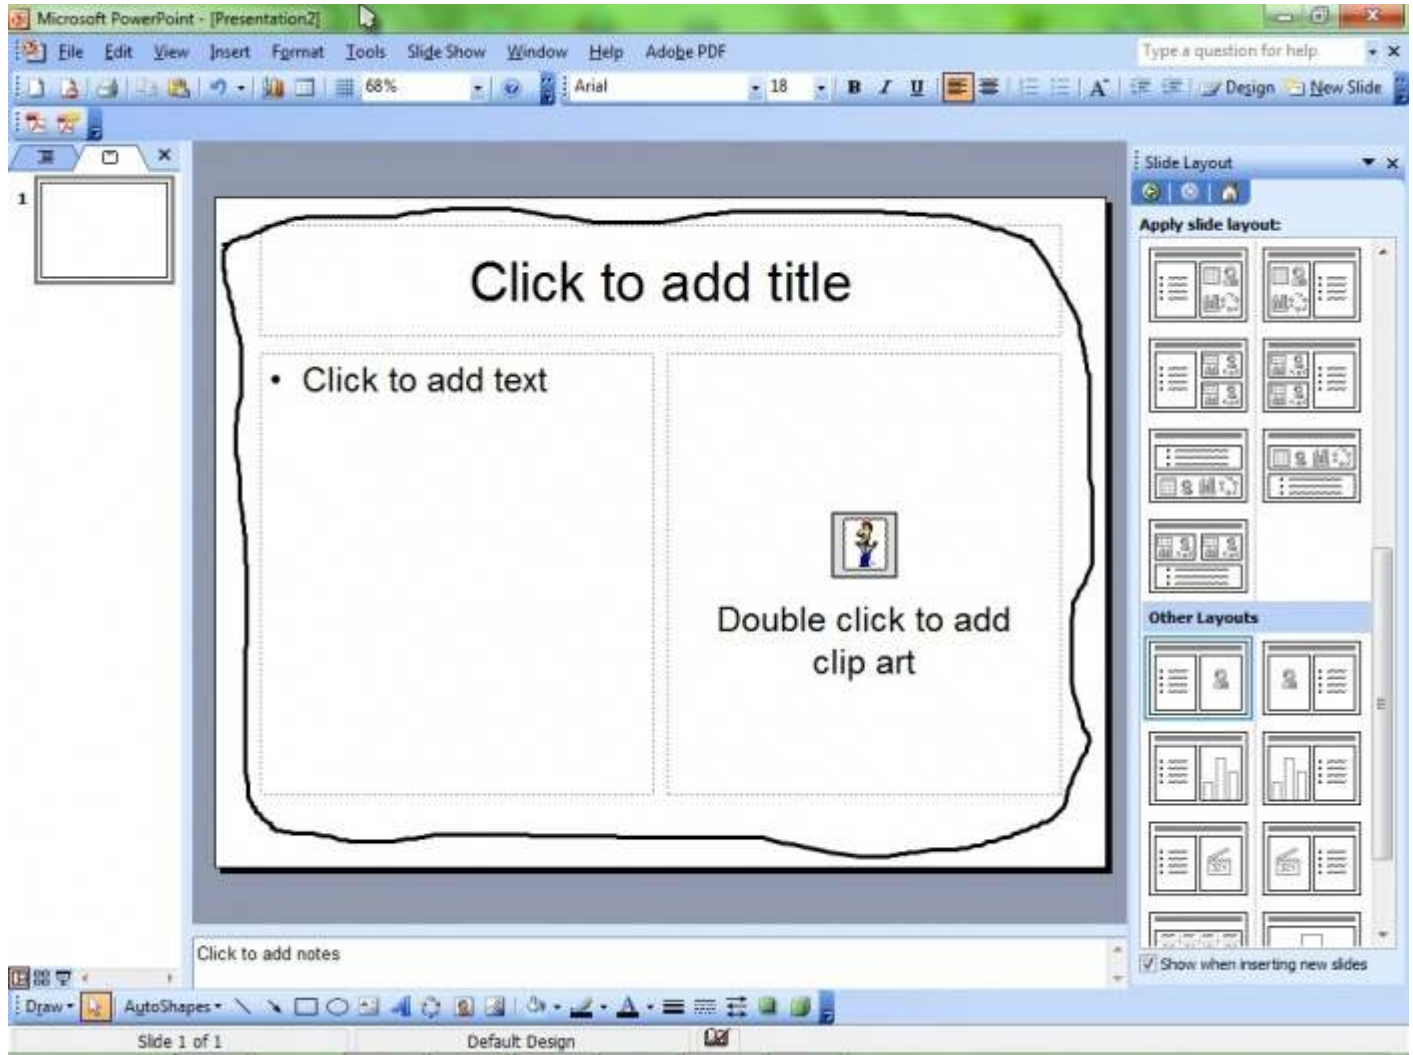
Microsoft PowerPoint - [Presentation2]

File Edit View Insert Format Tools Slide Show Window Help Adobe PDF

Type a question for help

68%

Arial 18

B I U

Design New Slide

1

Slide Layout

Apply slide layout:

Other Layouts

Show when inserting new slides

Click to add title

• Click to add text

Double click to add clip art

Click to add notes

Draw AutoShapes

Slide 1 of 1 Default Design